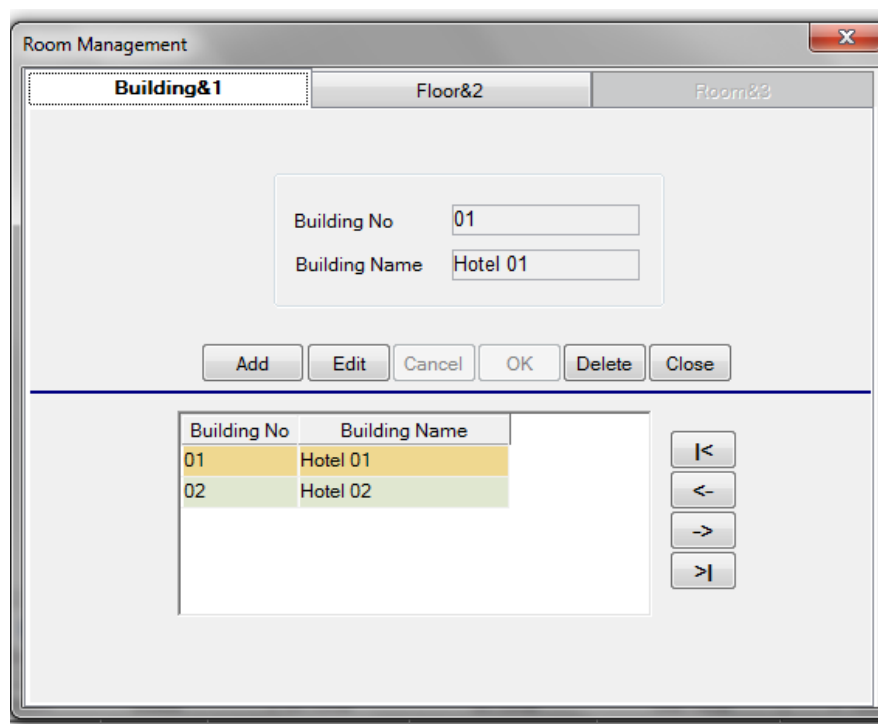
Room Management

Building&1

Floor&2

Room&3

Building No 01

Building Name Hotel 01

Add Edit Cancel OK Delete Close

| Building No | Building Name |
|---|---|
| 01 | Hotel 01 |
| 02 | Hotel 02 |

|<

<-

->

>|